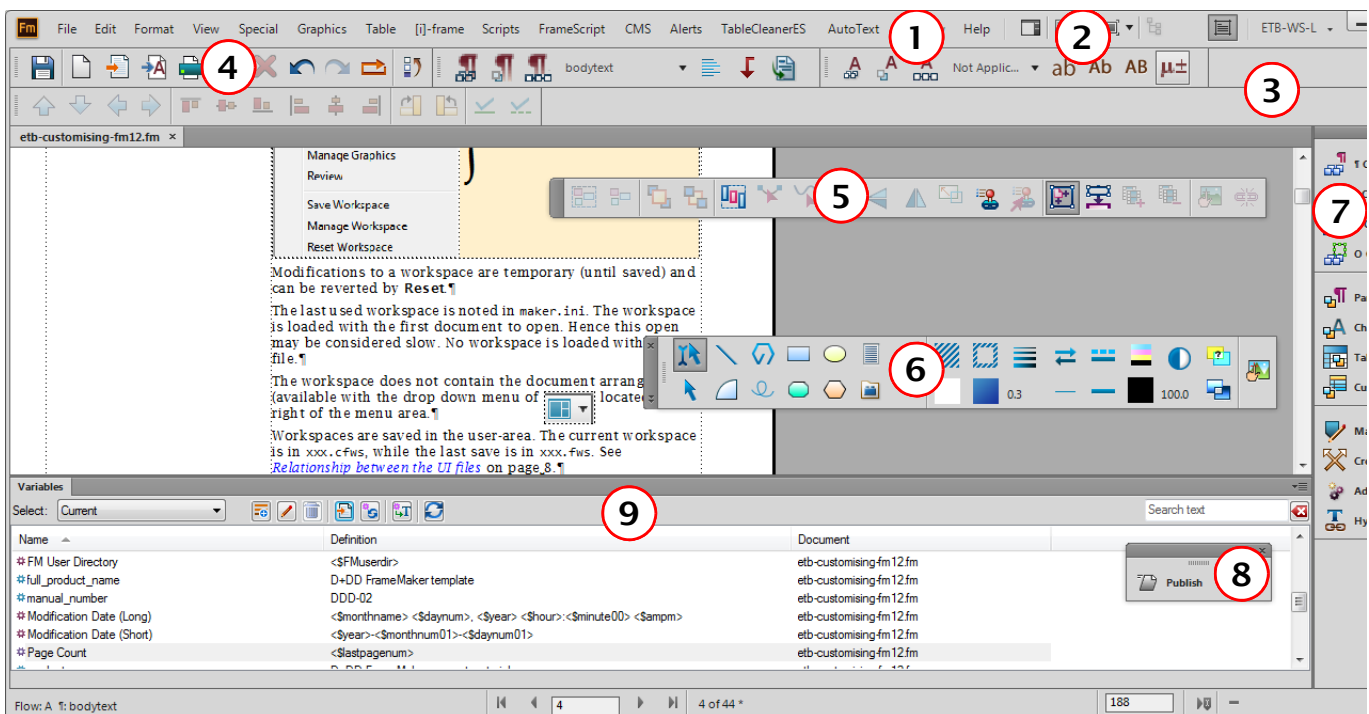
Fm File Edit Format View Special Graphics Table [i]-frame Scripts FrameScript CMS Alerts TableCleanerES AutoText 1 Help 2 ETB-WS-L

4 bodytext Not Applic... ab Ab AB µ±

3

etb-customising-fm12.fm ×

Manage Graphics
Review
Save Workspace
Manage Workspace
Reset Workspace

5

7

Modifications to a workspace are temporary (until saved) and can be reverted by Reset.¶

The last used workspace is noted in maker.ini. The workspace is loaded with the first document to open. Hence this open may be considered slow. No workspace is loaded with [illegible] file.¶

The workspace does not contain the document arrang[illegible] (available with the drop down menu of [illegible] located right of the menu area.¶

6 0.3 100.0

Workspaces are saved in the user-area. The current workspace is in xxx.cfws, while the last save is in xxx.fws. See Relationship between the UI files on page 8.¶

Variables

Select: Current 9 Search text

| Name | Definition | Document |
|---|---|---|
| FM User Directory | <$FMuserdir> | etb-customising-fm12.fm |
| full_product_name | D+DD FrameMaker template | etb-customising-fm12.fm |
| manual_number | DDD-02 | etb-customising-fm12.fm |
| Modification Date (Long) | <$monthname> <$daynum>, <$year> <$hour>:<$minute00> <$ampm> | etb-customising-fm12.fm |
| Modification Date (Short) | <$year>-<$monthnum01>-<$daynum01> | etb-customising-fm12.fm |
| Page Count | <$lastpagenum> | etb-customising-fm12.fm |

Publish 8

Flow: A ¶: bodytext 4 4 of 44 * 188